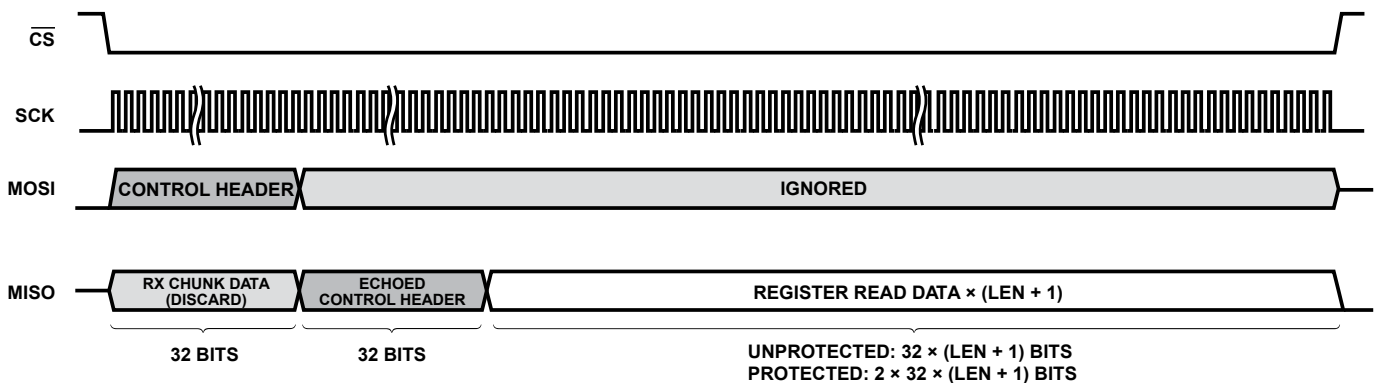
$\overline{CS}$

SCK

MOSI

CONTROL HEADER

IGNORED

MISO

RX CHUNK DATA (DISCARD)

ECHOED CONTROL HEADER

REGISTER READ DATA × (LEN + 1)

32 BITS

32 BITS

UNPROTECTED: 32 × (LEN + 1) BITS
PROTECTED: 2 × 32 × (LEN + 1) BITS